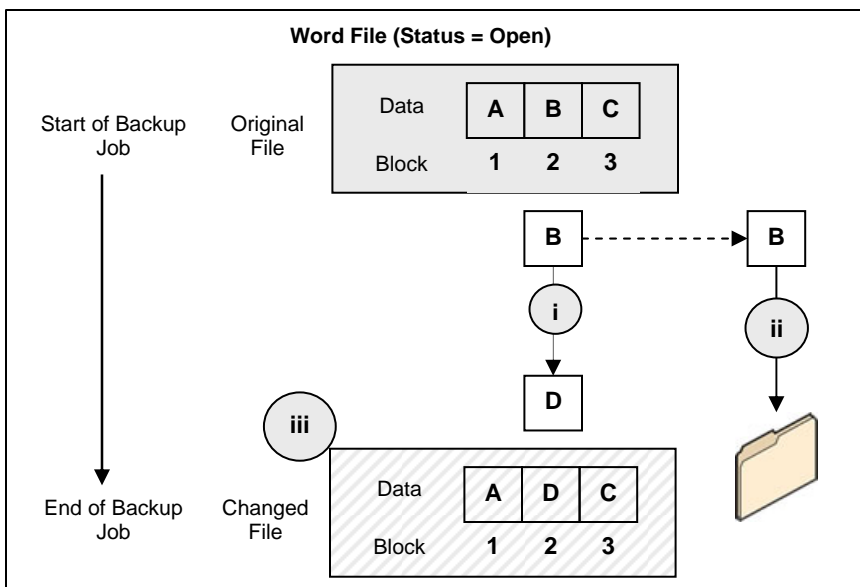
Word File (Status = Open)

Start of Backup Job

Original File

| Data | A | B | C |
|---|---|---|---|
| Block | 1 | 2 | 3 |

B

B

i

ii

D

iii

End of Backup Job

Changed File

| Data | A | D | C |
|---|---|---|---|
| Block | 1 | 2 | 3 |